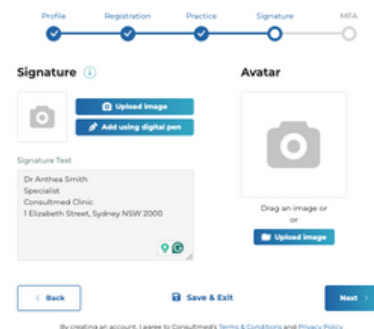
Profile Registration Practice Signature MFA

Signature

Upload image

Add using digital pen

Signature Text

Dr Anthea Smith
Specialist
Consultmed Clinic
1 Elizabeth Street, Sydney NSW 2000

Avatar

Drag an image or
or

Upload image

< Back

Save & Exit

Next >

By creating an account, I agree to Consultmed's Terms & Conditions and Privacy Policy